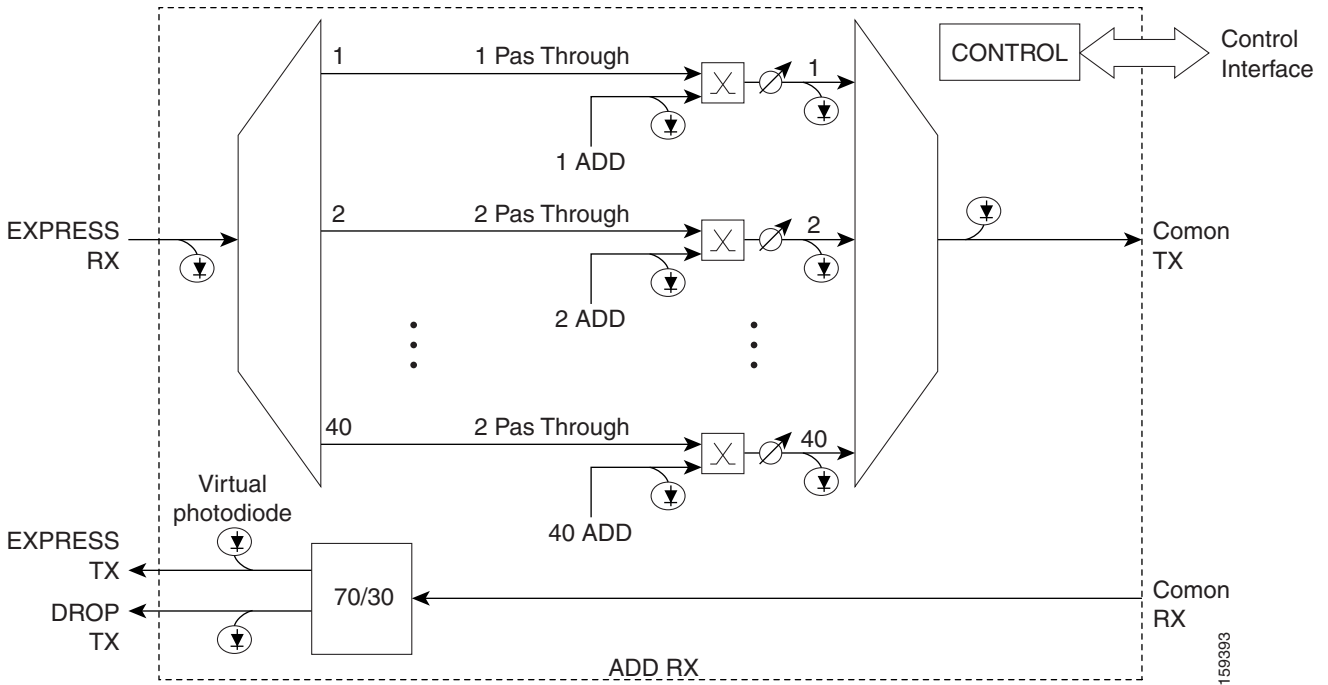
1

1 Pas Through

1

CONTROL

Control Interface

1 ADD

EXPRESS RX

2

2 Pas Through

2

Comon TX

2 ADD

40

2 Pas Through

40

40 ADD

Virtual photodiode

EXPRESS TX

DROP TX

70/30

Comon RX

ADD RX

159393